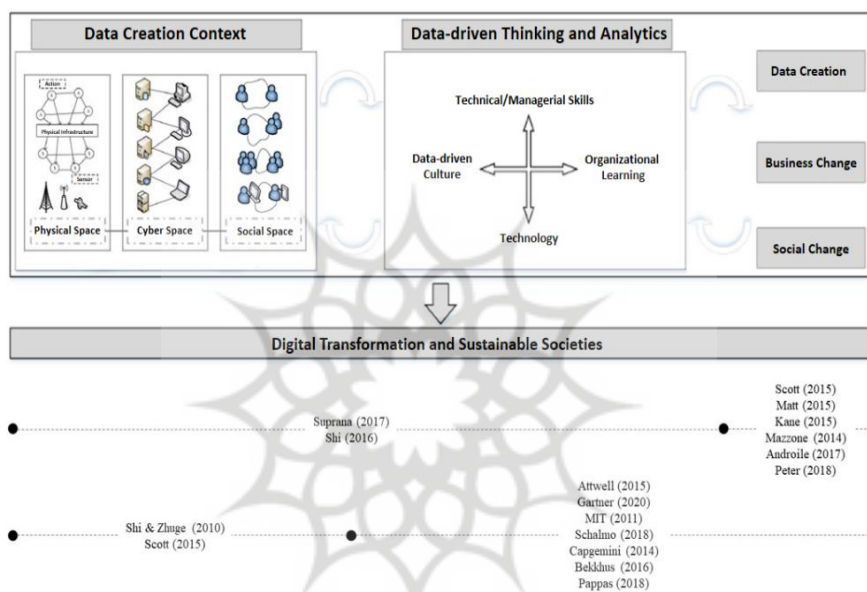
Data Creation Context

Action

Physical Infrastructure

Sensor

Physical Space

Cyber Space

Social Space

Data-driven Thinking and Analytics

Technical/Managerial Skills

Data-driven Culture

Organizational Learning

Technology

Data Creation

Business Change

Social Change

Digital Transformation and Sustainable Societies

Suprana (2017)
Shi (2016)

Scott (2015)
Matt (2015)
Kane (2015)
Mazzone (2014)
Androile (2017)
Peter (2018)

Shi & Zhuge (2010)
Scott (2015)

Attwell (2015)
Gartner (2020)
MIT (2011)
Schalmo (2018)
Capgemini (2014)
Bekkhus (2016)
Pappas (2018)